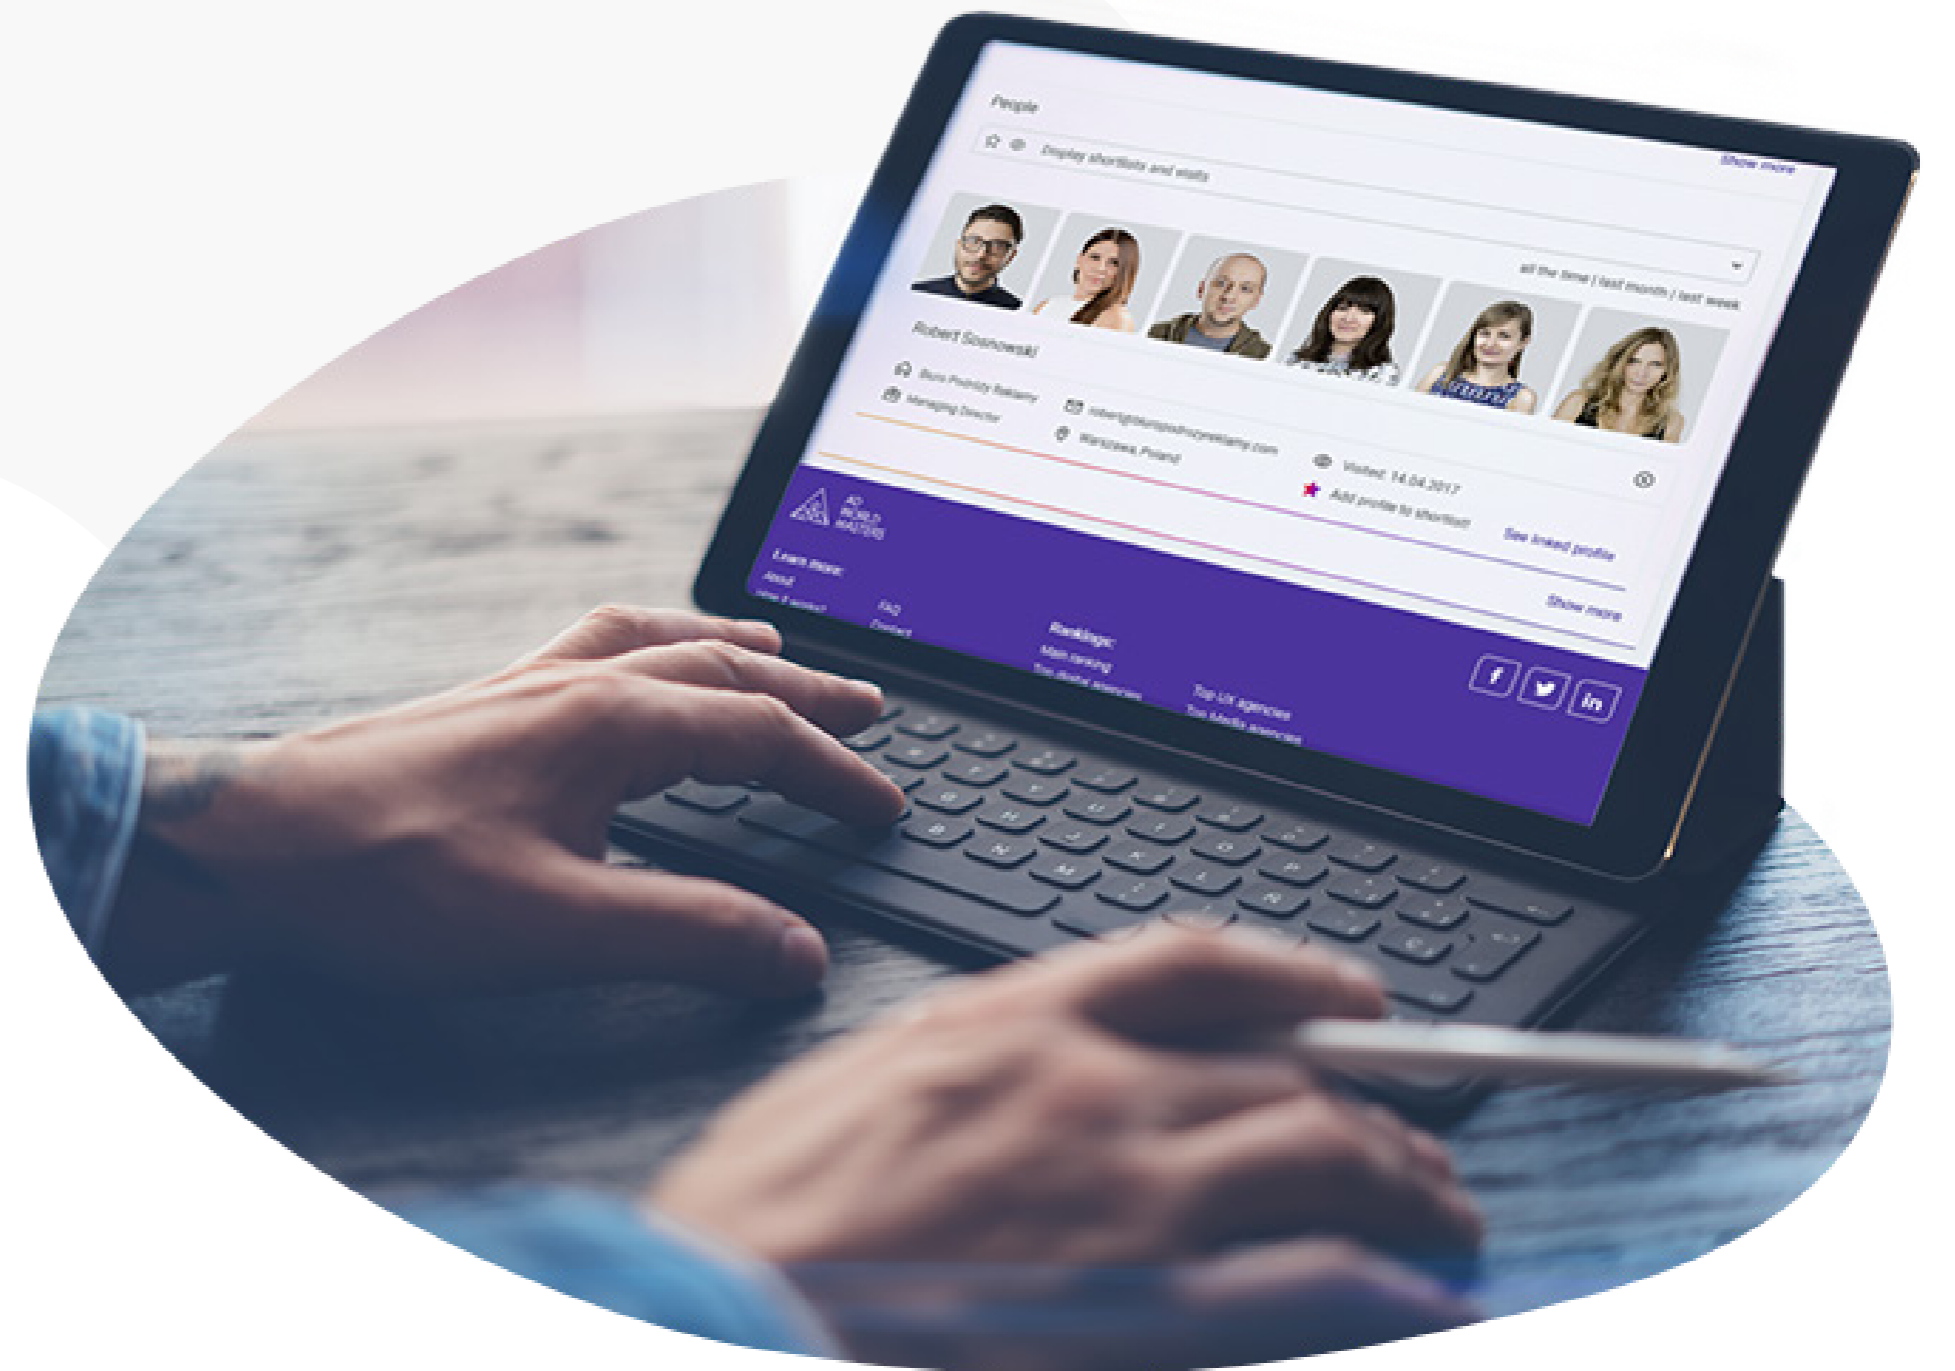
People

Display shortlists and visits

Show more

all the time | last month | last week

Robert Sosnowski

Biuro Podróży Reklamy

Managing Director

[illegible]@biuropodrozyreklamy.com

Warszawa, Poland

Visited: 14.04.2017

Add profile to shortlist

See linked profile

Show more

AD WORLD MASTERS

Learn more:

About

How it works?

FAQ

Contact

Rankings:

Main ranking

Top digital agencies

Top UX agencies

Top Media agencies

f

in